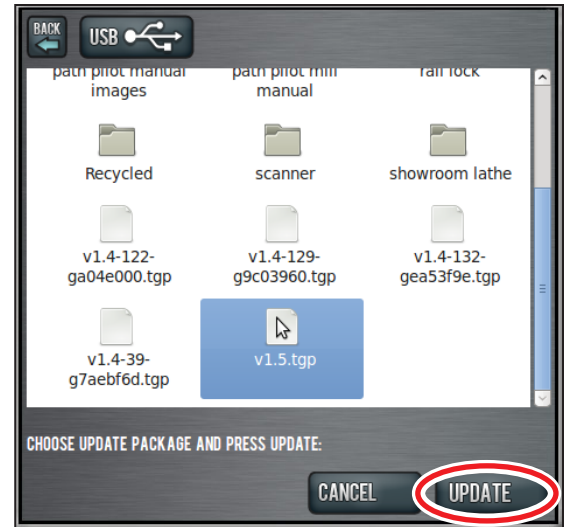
BACK

USB

path pilot manual images

path pilot mill manual

rail lock

Recycled

scanner

showroom lathe

v1.4-122-ga04e000.tgp

v1.4-129-g9c03960.tgp

v1.4-132-gea53f9e.tgp

v1.4-39-g7aebf6d.tgp

v1.5.tgp

CHOOSE UPDATE PACKAGE AND PRESS UPDATE:

CANCEL

UPDATE